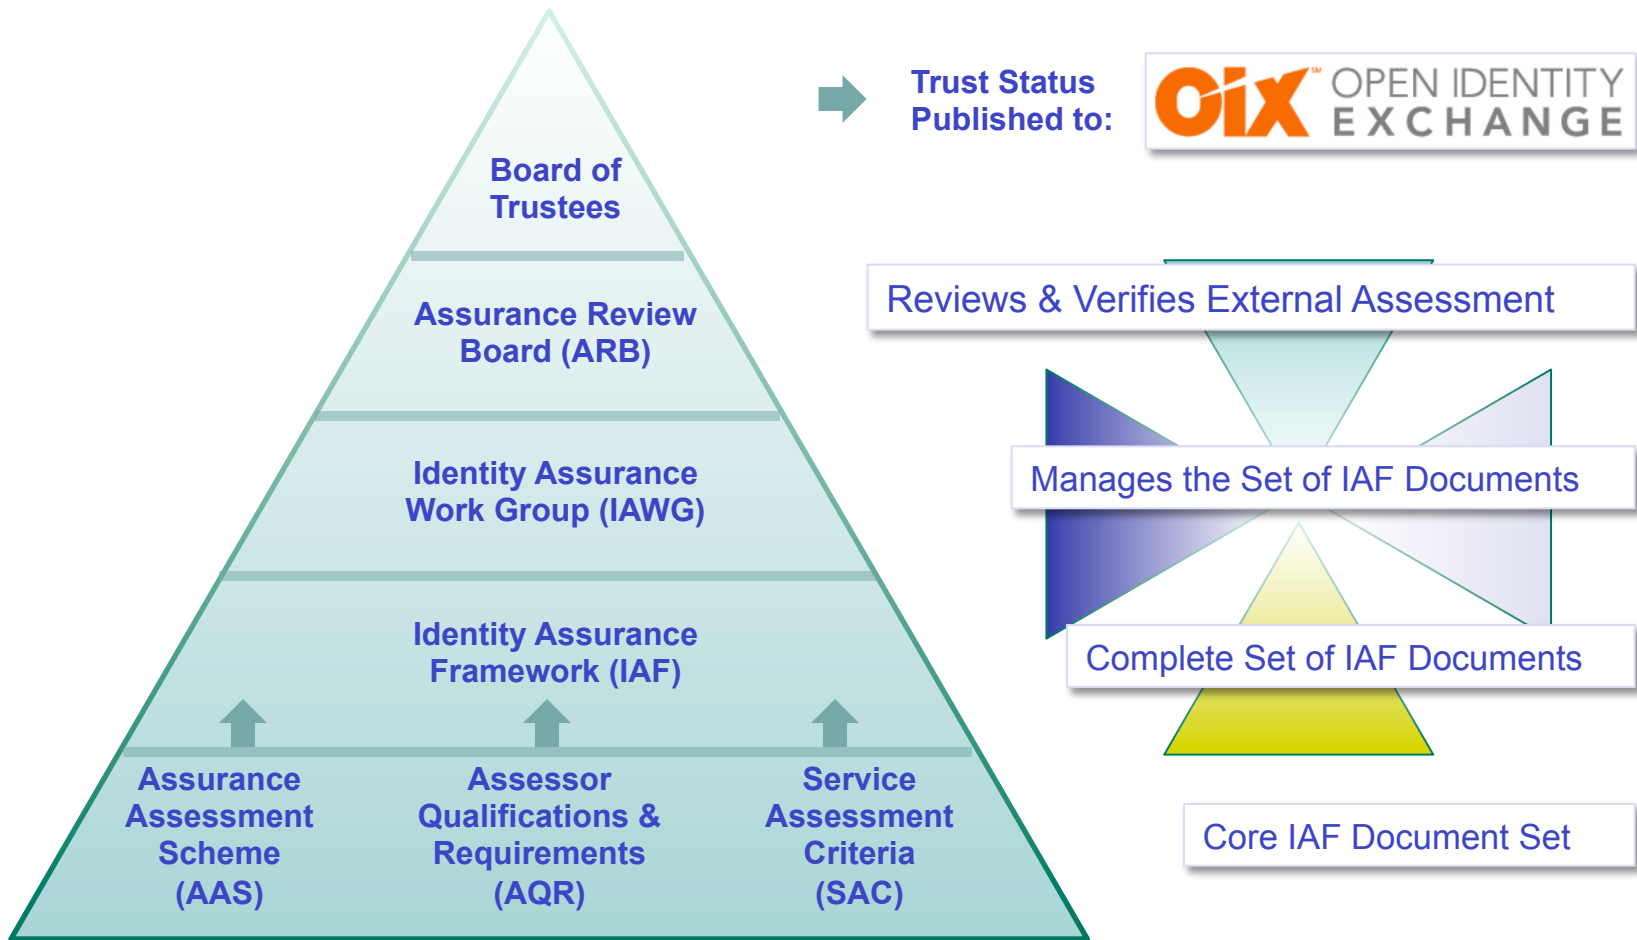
Board of Trustees

Assurance Review Board (ARB)

Identity Assurance Work Group (IAWG)

Identity Assurance Framework (IAF)

Assurance Assessment Scheme (AAS)

Assessor Qualifications & Requirements (AQR)

Service Assessment Criteria (SAC)

Trust Status Published to:

OIX OPEN IDENTITY EXCHANGE

Reviews & Verifies External Assessment

Manages the Set of IAF Documents

Complete Set of IAF Documents

Core IAF Document Set